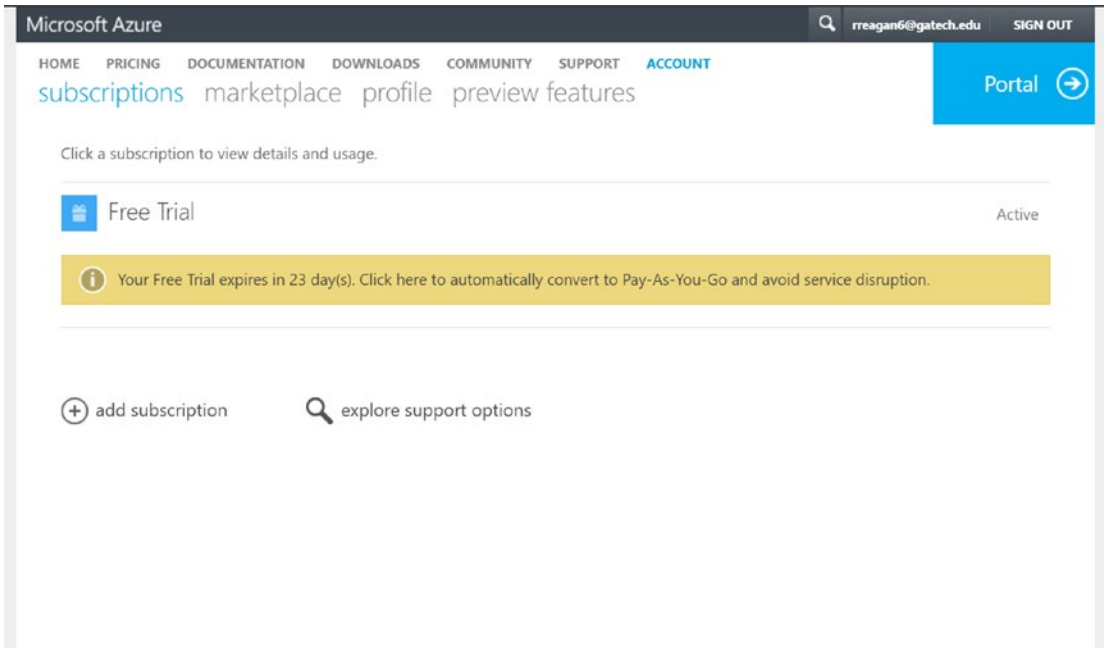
Microsoft Azure

rreagan6@gatech.edu SIGN OUT

HOME PRICING DOCUMENTATION DOWNLOADS COMMUNITY SUPPORT ACCOUNT

subscriptions marketplace profile preview features

Portal

Click a subscription to view details and usage.

Free Trial

Active

Your Free Trial expires in 23 day(s). Click here to automatically convert to Pay-As-You-Go and avoid service disruption.

add subscription

explore support options